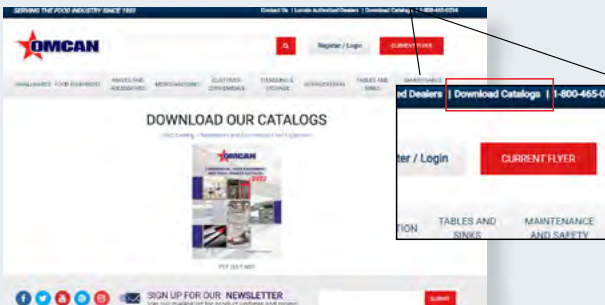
SERVING THE FOOD INDUSTRY SINCE 1951

Contact Us | Locate Authorized Dealers | Download Catalogs | 1-800-465-0234

OMCAN

Register / Login

CURRENT FLYER

SMALLWARE FOOD EQUIPMENT

KNIVES AND ACCESSORIES

MERCHANDISING

CLOTHING AND FOOTWEAR

STANDING & STORAGE

REFRIGERATION

TABLES AND SINKS

MAINTENANCE

DOWNLOAD OUR CATALOGS

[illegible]

OMCAN

2022

PDF (53.5 MB)

SIGN UP FOR OUR NEWSLETTER

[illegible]

SUBMIT

d Dealers | Download Catalogs | 1-800-465-0

ter / Login

CURRENT FLYER

TION

TABLES AND SINKS

MAINTENANCE AND SAFETY